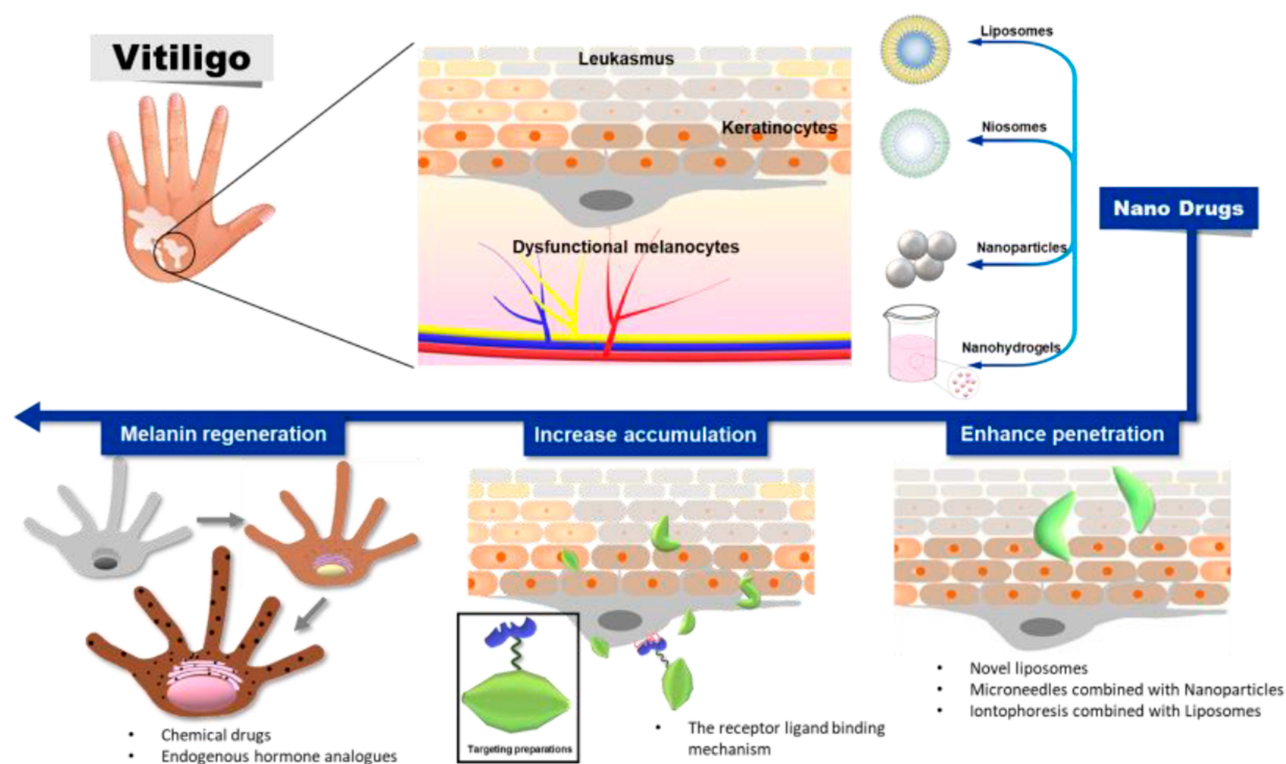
Vitiligo

Leukasmus

Keratinocytes

Dysfunctional melanocytes

Liposomes

Niosomes

Nanoparticles

Nanohydrogels

Nano Drugs

Melanin regeneration

Increase accumulation

Enhance penetration

- Chemical drugs
- Endogenous hormone analogues

Targeting preparations

- The receptor ligand binding mechanism

- Novel liposomes
- Microneedles combined with Nanoparticles
- Iontophoresis combined with Liposomes